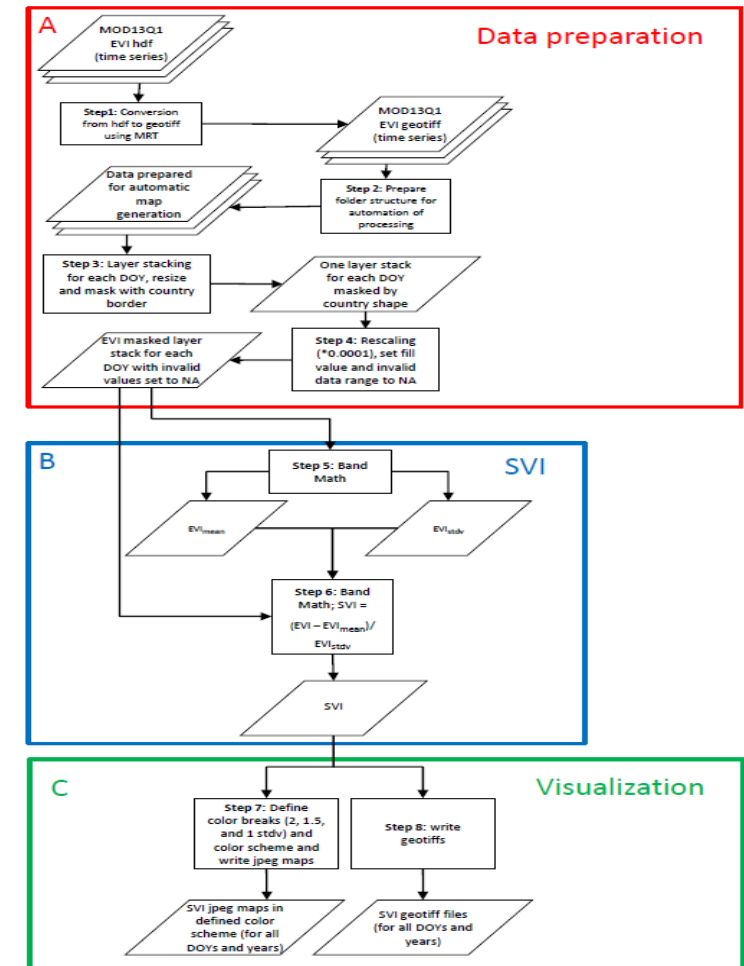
A

Data preparation

MOD13Q1 EVI hdf (time series)

Step1: Conversion from hdf to geotiff using MRT

MOD13Q1 EVI geotiff (time series)

Data prepared for automatic map generation

Step 2: Prepare folder structure for automation of processing

Step 3: Layer stacking for each DOY, resize and mask with country border

One layer stack for each DOY masked by country shape

EVI masked layer stack for each DOY with invalid values set to NA

Step 4: Rescaling (*0.0001), set fill value and invalid data range to NA

B

SVI

Step 5: Band Math

$EVI_{mean}$

$EVI_{stdv}$

Step 6: Band Math; SVI = $(EVI - EVI_{mean})/EVI_{stdv}$

SVI

C

Visualization

Step 7: Define color breaks (2, 1.5, and 1 stdv) and color scheme and write jpeg maps

Step 8: write geotiffs

SVI jpeg maps in defined color scheme (for all DOYs and years)

SVI geotiff files (for all DOYs and years)